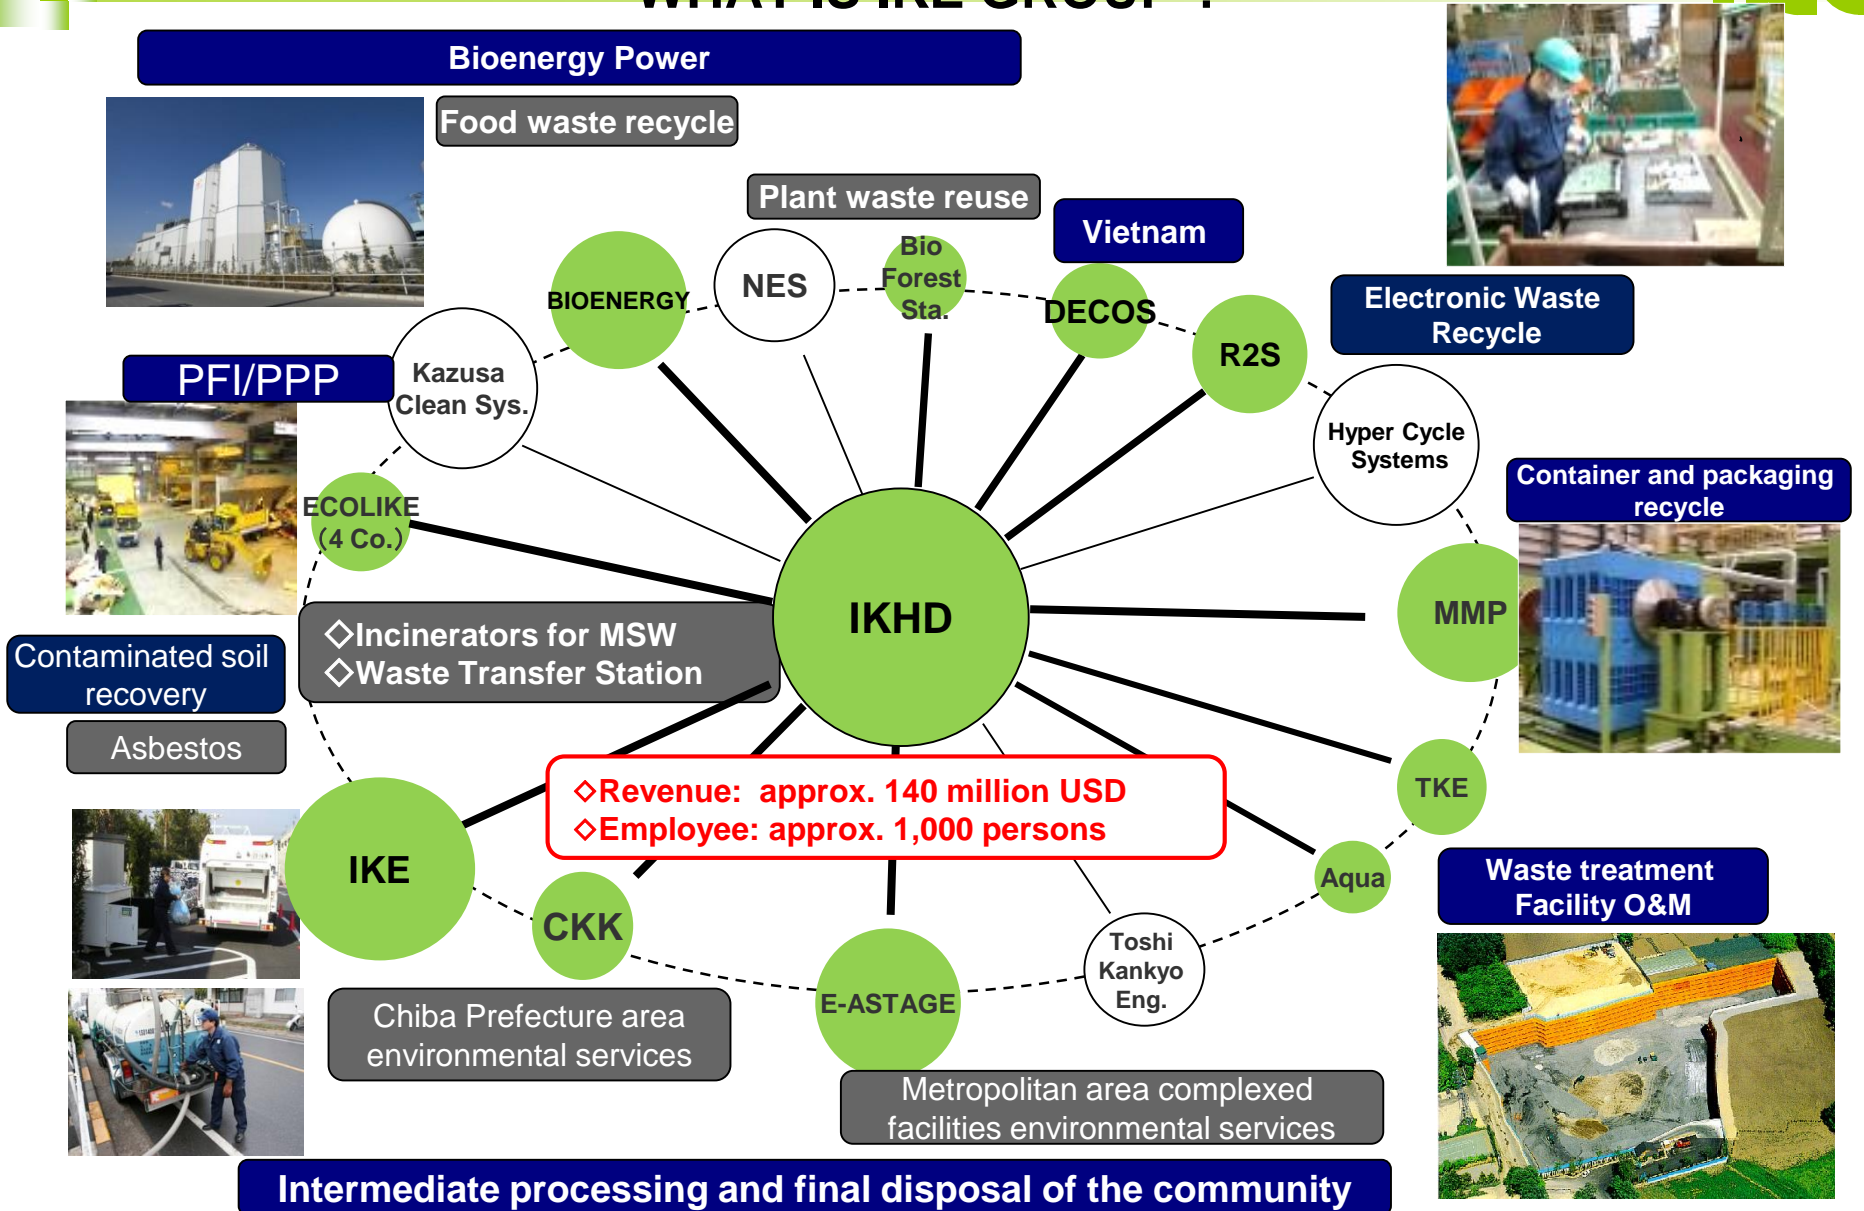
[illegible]

Bioenergy Power

Food waste recycle

Plant waste reuse

Vietnam

Electronic Waste Recycle

PFI/PPP

BIOENERGY

NES

Bio Forest Sta.

DECOS

R2S

Kazusa Clean Sys.

Hyper Cycle Systems

Container and packaging recycle

ECOLIKE (4 Co.)

IKHD

MMP

◇Incinerators for MSW
◇Waste Transfer Station

Contaminated soil recovery

Asbestos

TKE

◇Revenue: approx. 140 million USD
◇Employee: approx. 1,000 persons

IKE

Aqua

Waste treatment Facility O&M

CKK

Toshi Kankyo Eng.

E-ASTAGE

Chiba Prefecture area environmental services

Metropolitan area complexed facilities environmental services

Intermediate processing and final disposal of the community